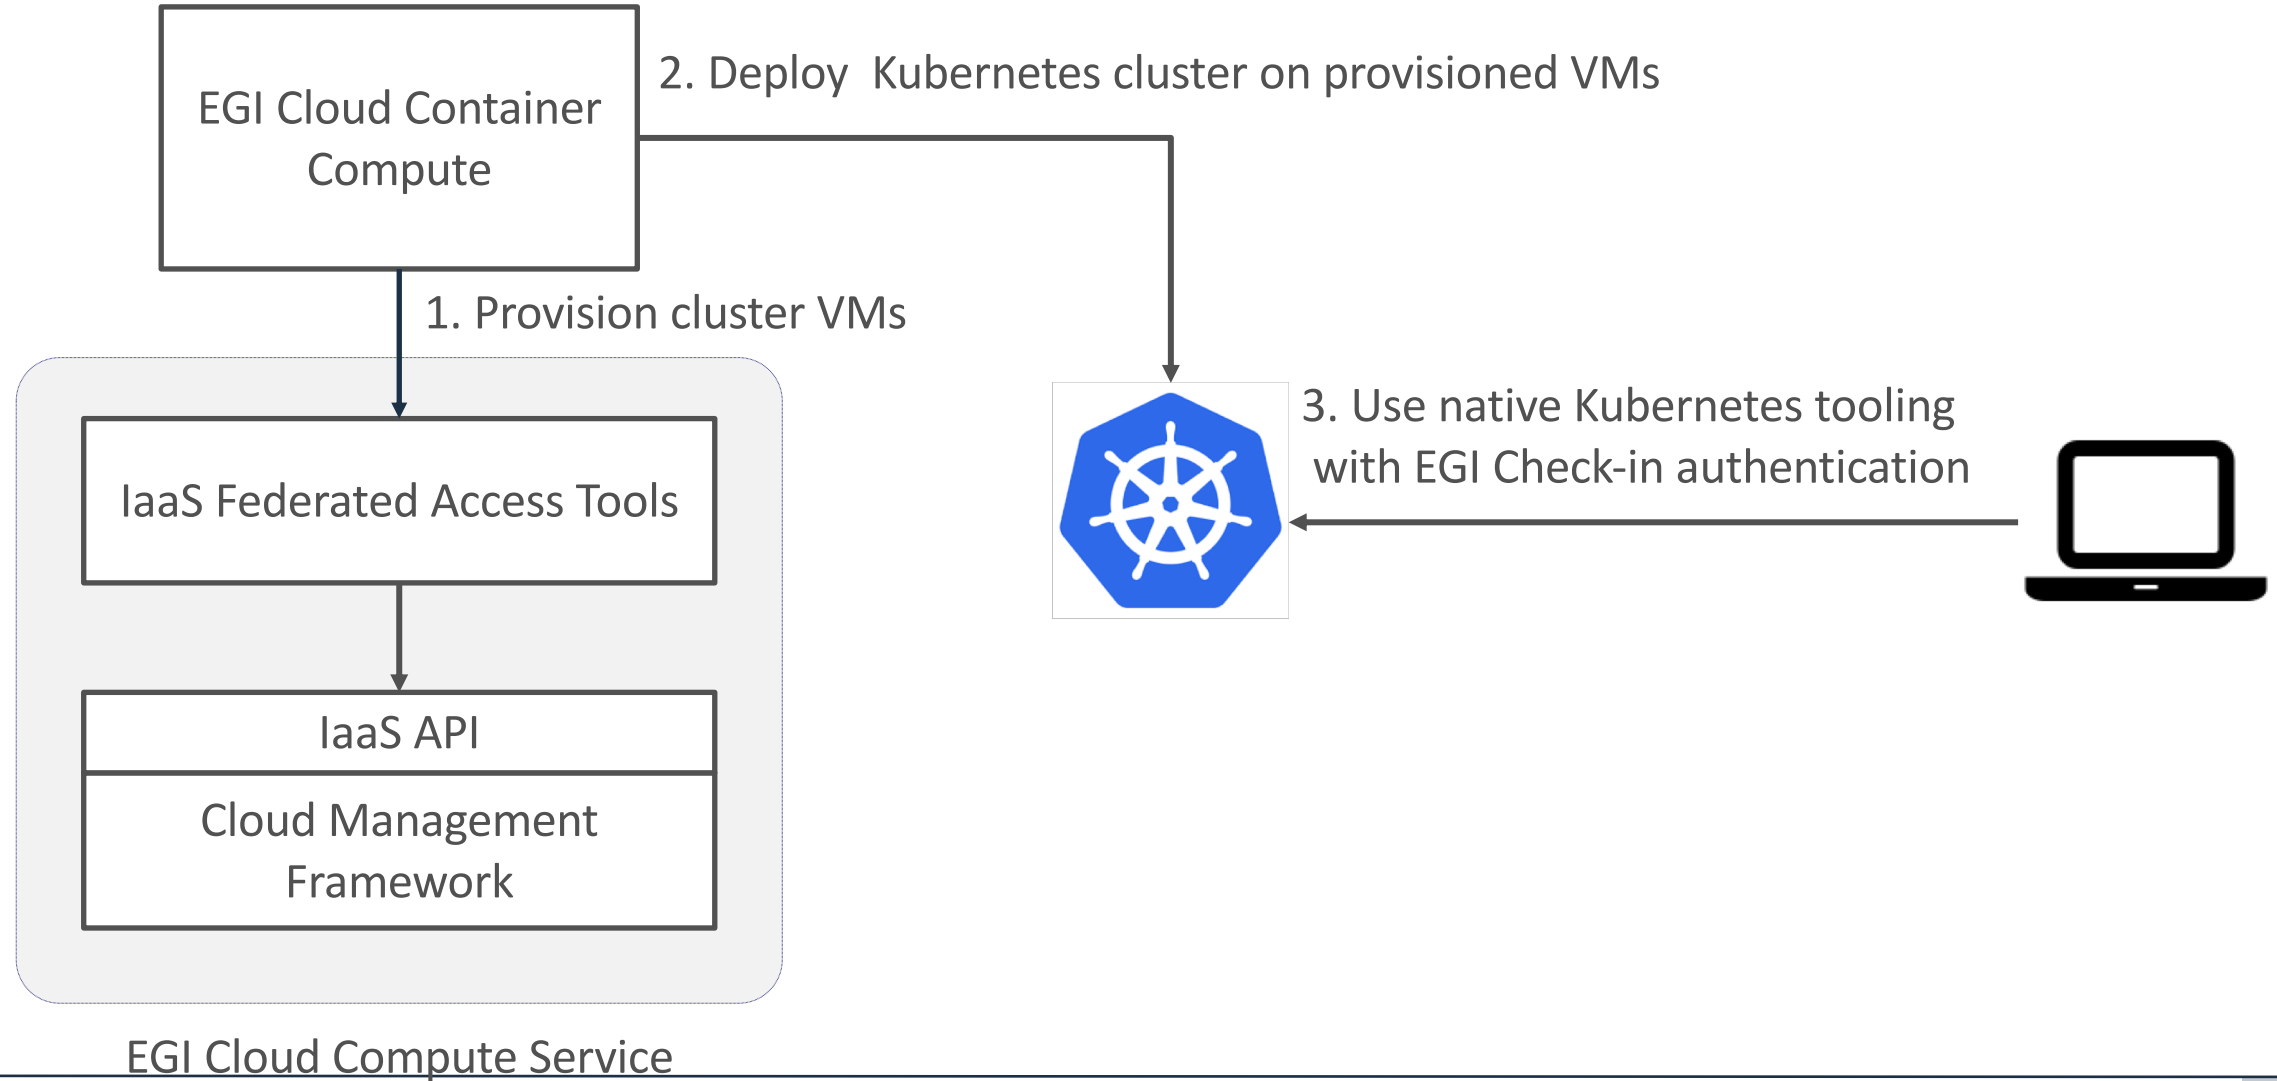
EGI Cloud Container Compute

2. Deploy Kubernetes cluster on provisioned VMs

1. Provision cluster VMs

IaaS Federated Access Tools

3. Use native Kubernetes tooling with EGI Check-in authentication

IaaS API

Cloud Management Framework

EGI Cloud Compute Service